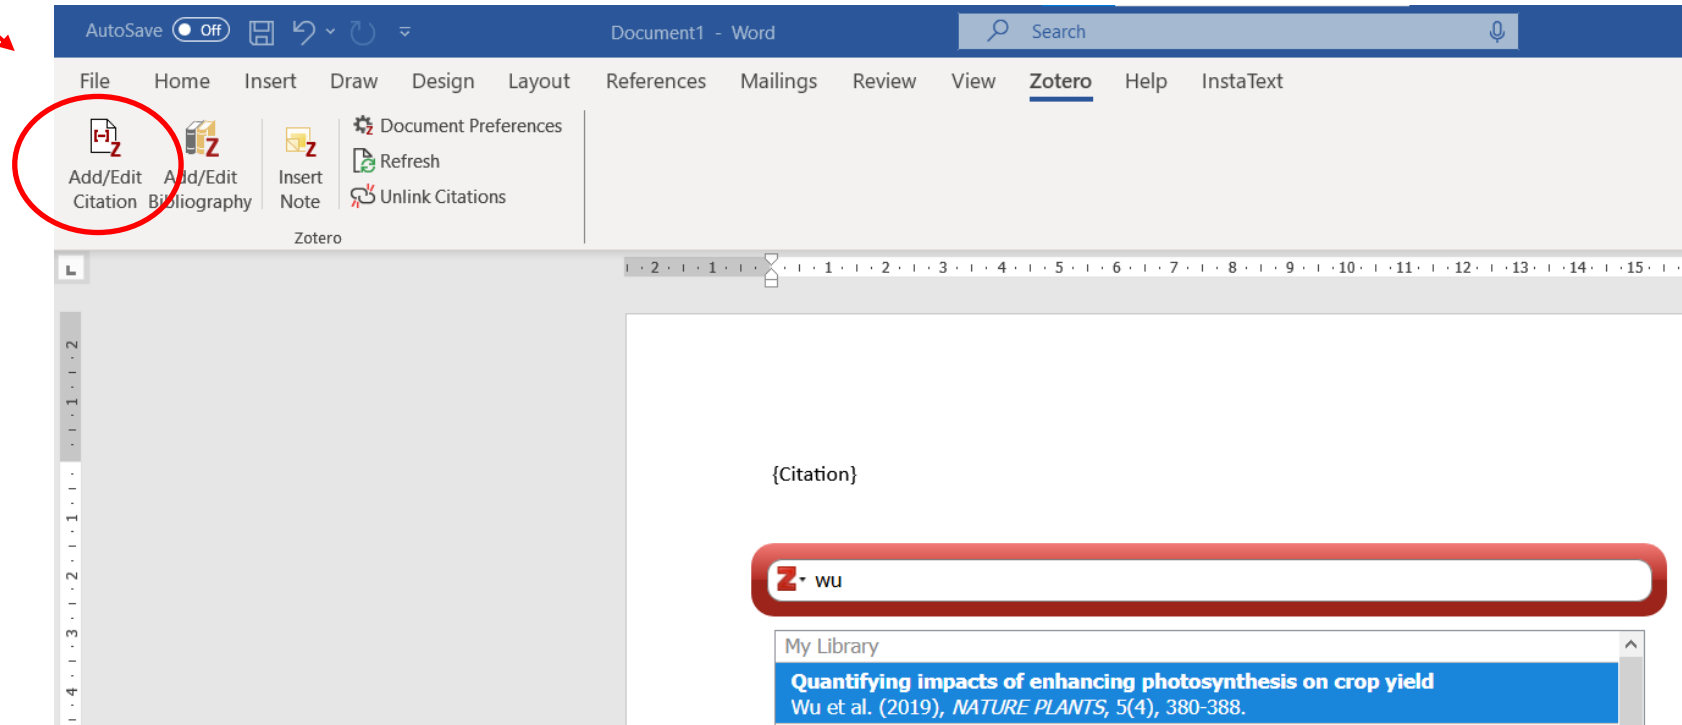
AutoSave Off Document1 - Word Search

File Home Insert Draw Design Layout References Mailings Review View Zotero Help InstaText

Add/Edit Citation Add/Edit Bibliography Insert Note Document Preferences Refresh Unlink Citations

Zotero

2 · 1 · 1 · 2 · 3 · 4 · 5 · 6 · 7 · 8 · 9 · 10 · 11 · 12 · 13 · 14 · 15

2 1 1 2 3 4

{Citation}

wu

My Library

**Quantifying impacts of enhancing photosynthesis on crop yield**
Wu et al. (2019), *NATURE PLANTS*, 5(4), 380-388.